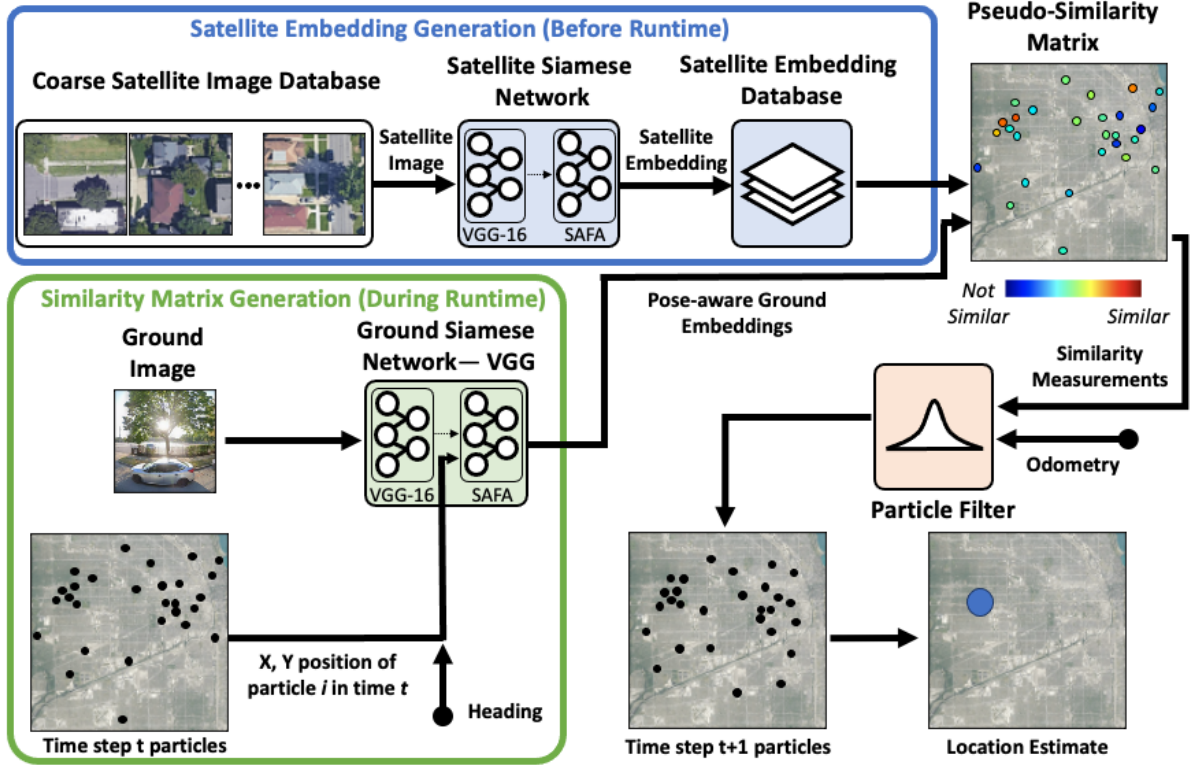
Satellite Embedding Generation (Before Runtime)

Coarse Satellite Image Database

Satellite Image

Satellite Siamese Network

VGG-16

SAFA

Satellite Embedding

Satellite Embedding Database

Pseudo-Similarity Matrix

Not Similar

Similar

Similarity Matrix Generation (During Runtime)

Ground Image

Ground Siamese Network— VGG

VGG-16

SAFA

Pose-aware Ground Embeddings

Similarity Measurements

Odometry

Particle Filter

X, Y position of particle *i* in time *t*

Heading

Time step t particles

Time step t+1 particles

Location Estimate